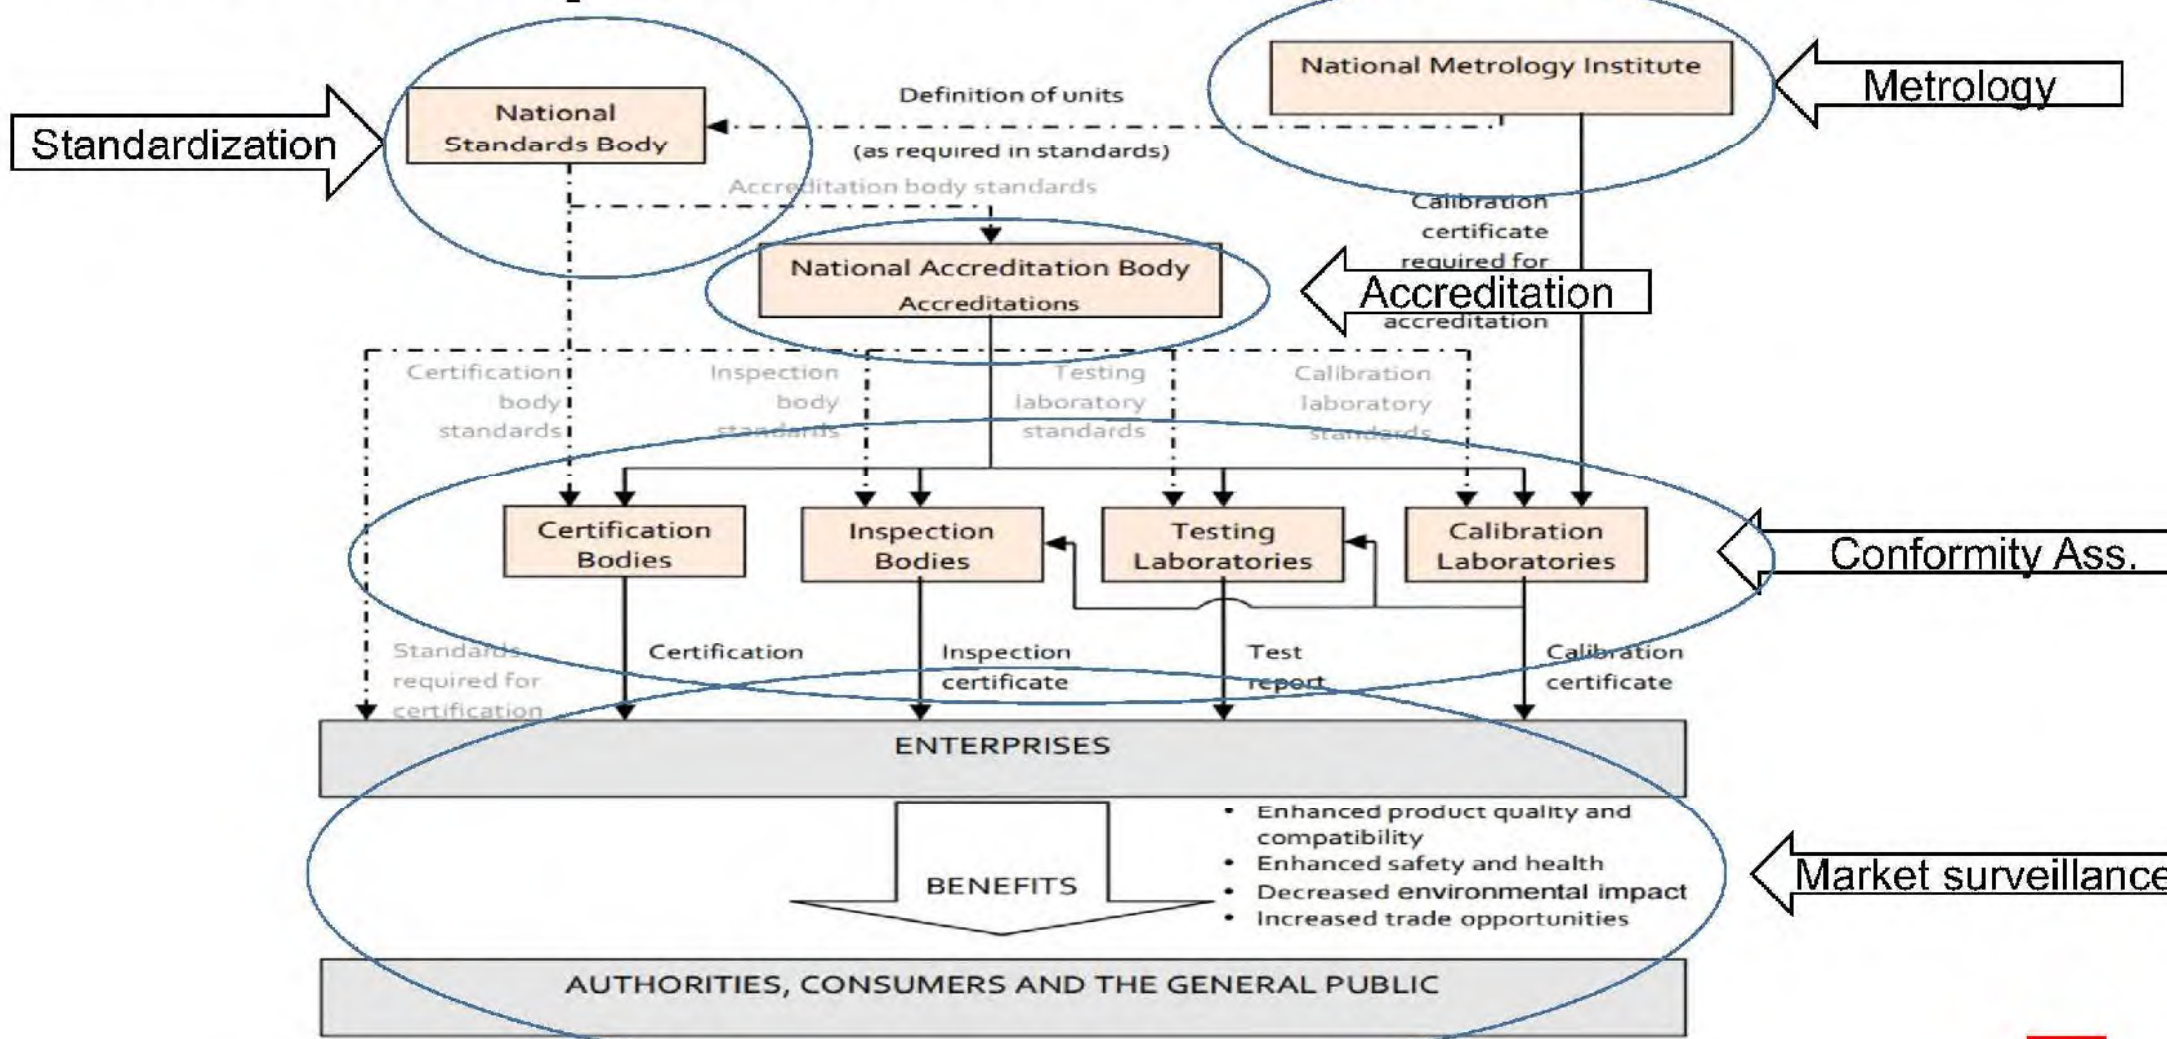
Standardization

National Standards Body

Definition of units

(as required in standards)

National Metrology Institute

Metrology

Accreditation body standards

Calibration certificate required for accreditation

National Accreditation Body Accreditations

Accreditation

Certification body standards

Inspection body standards

Testing laboratory standards

Calibration laboratory standards

Certification Bodies

Inspection Bodies

Testing Laboratories

Calibration Laboratories

Conformity Ass.

Standards required for certification

Certification

Inspection certificate

Test report

Calibration certificate

ENTERPRISES

BENEFITS

• Enhanced product quality and compatibility
• Enhanced safety and health
• Decreased environmental impact
• Increased trade opportunities

Market surveillance

AUTHORITIES, CONSUMERS AND THE GENERAL PUBLIC